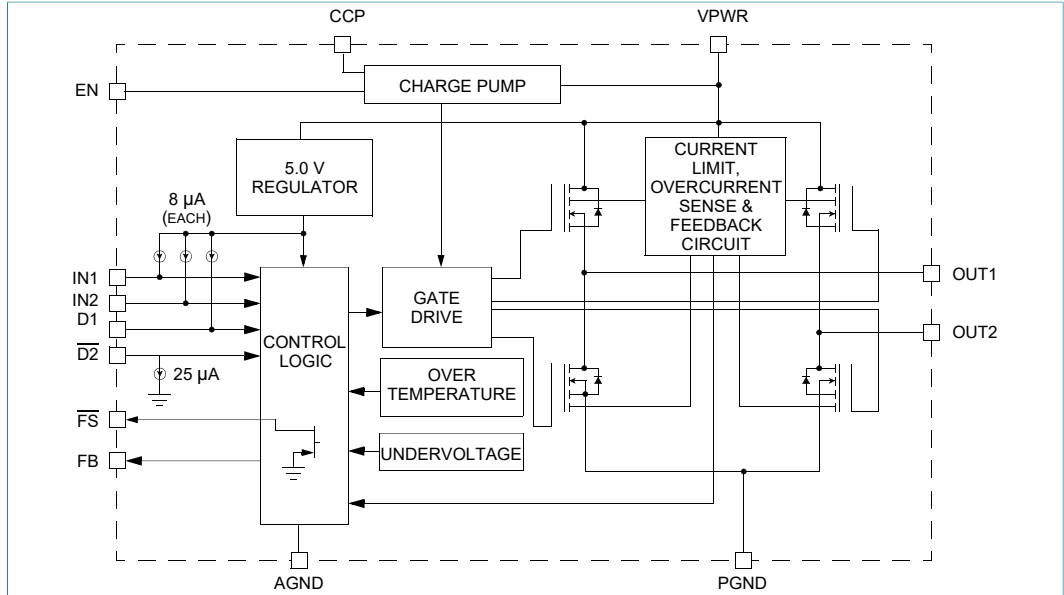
CCP
VPWR
EN
CHARGE PUMP
5.0 V REGULATOR
CURRENT LIMIT, OVERCURRENT SENSE & FEEDBACK CIRCUIT
8 µA (EACH)
IN1
IN2
D1
$\overline{D2}$
25 µA
CONTROL LOGIC
GATE DRIVE
OUT1
OUT2
OVER TEMPERATURE
$\overline{FS}$
FB
UNDERVOLTAGE
AGND
PGND